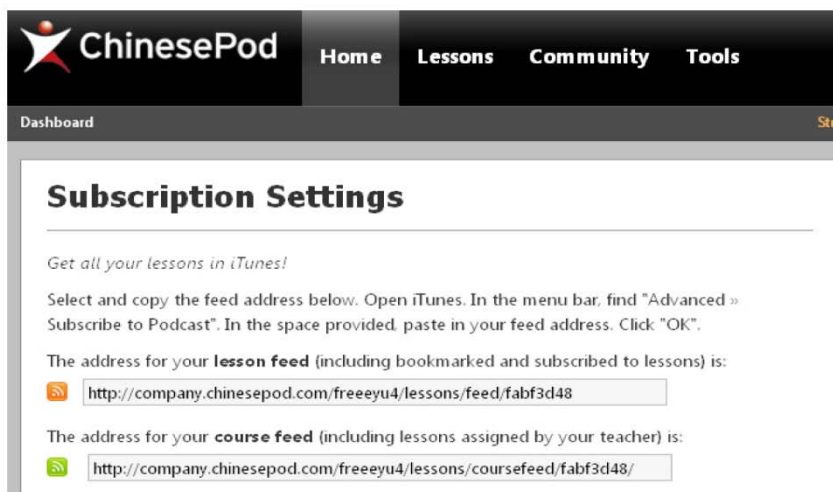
ChinesePod

Home Lessons Community Tools

Dashboard

St

Subscription Settings

Get all your lessons in iTunes!

Select and copy the feed address below. Open iTunes. In the menu bar, find "Advanced » Subscribe to Podcast". In the space provided, paste in your feed address. Click "OK".

The address for your **lesson feed** (including bookmarked and subscribed to lessons) is:

http://company.chinesepod.com/freeeyu4/lessons/feed/fabf3d48

The address for your **course feed** (including lessons assigned by your teacher) is:

http://company.chinesepod.com/freeeyu4/lessons/coursefeed/fabf3d48/